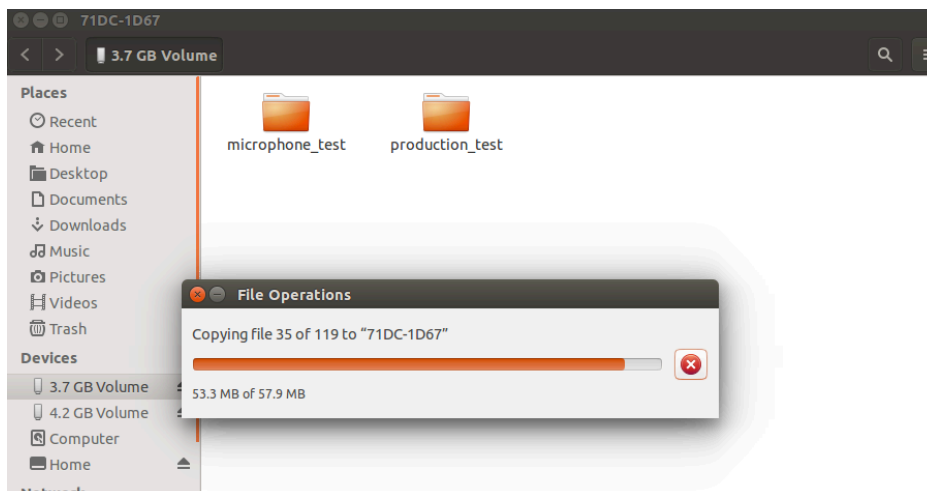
71DC-1D67

3.7 GB Volume

Places
Recent
Home
Desktop
Documents
Downloads
Music
Pictures
Videos
Trash
Devices
3.7 GB Volume
4.2 GB Volume
Computer
Home
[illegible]

microphone_test
production_test

File Operations
Copying file 35 of 119 to "71DC-1D67"
53.3 MB of 57.9 MB